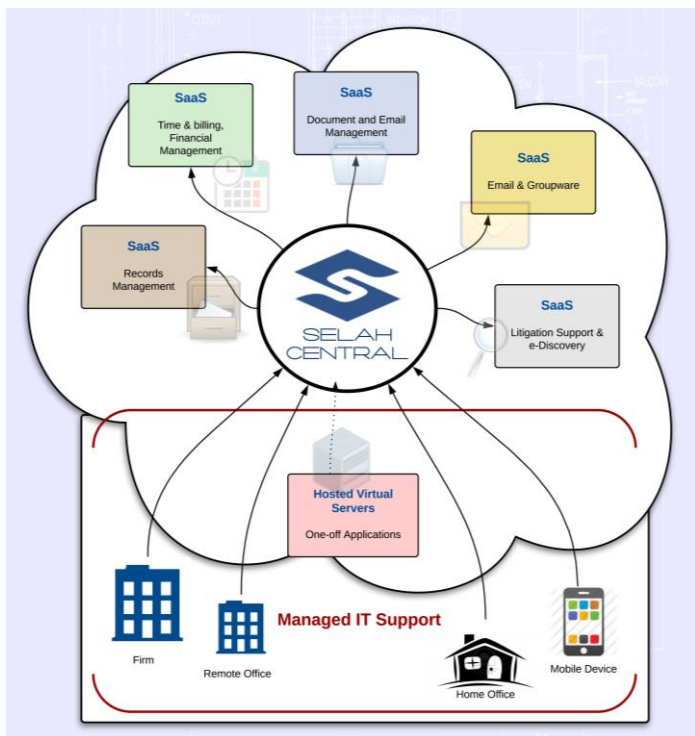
SaaS
Time & billing, Financial Management

SaaS
Document and Email Management

SaaS
Email & Groupware

SaaS
Records Management

SELAH CENTRAL

SaaS
Litigation Support & e-Discovery

Hosted Virtual Servers
One-off Applications

Managed IT Support

Firm

Remote Office

Home Office

Mobile Device